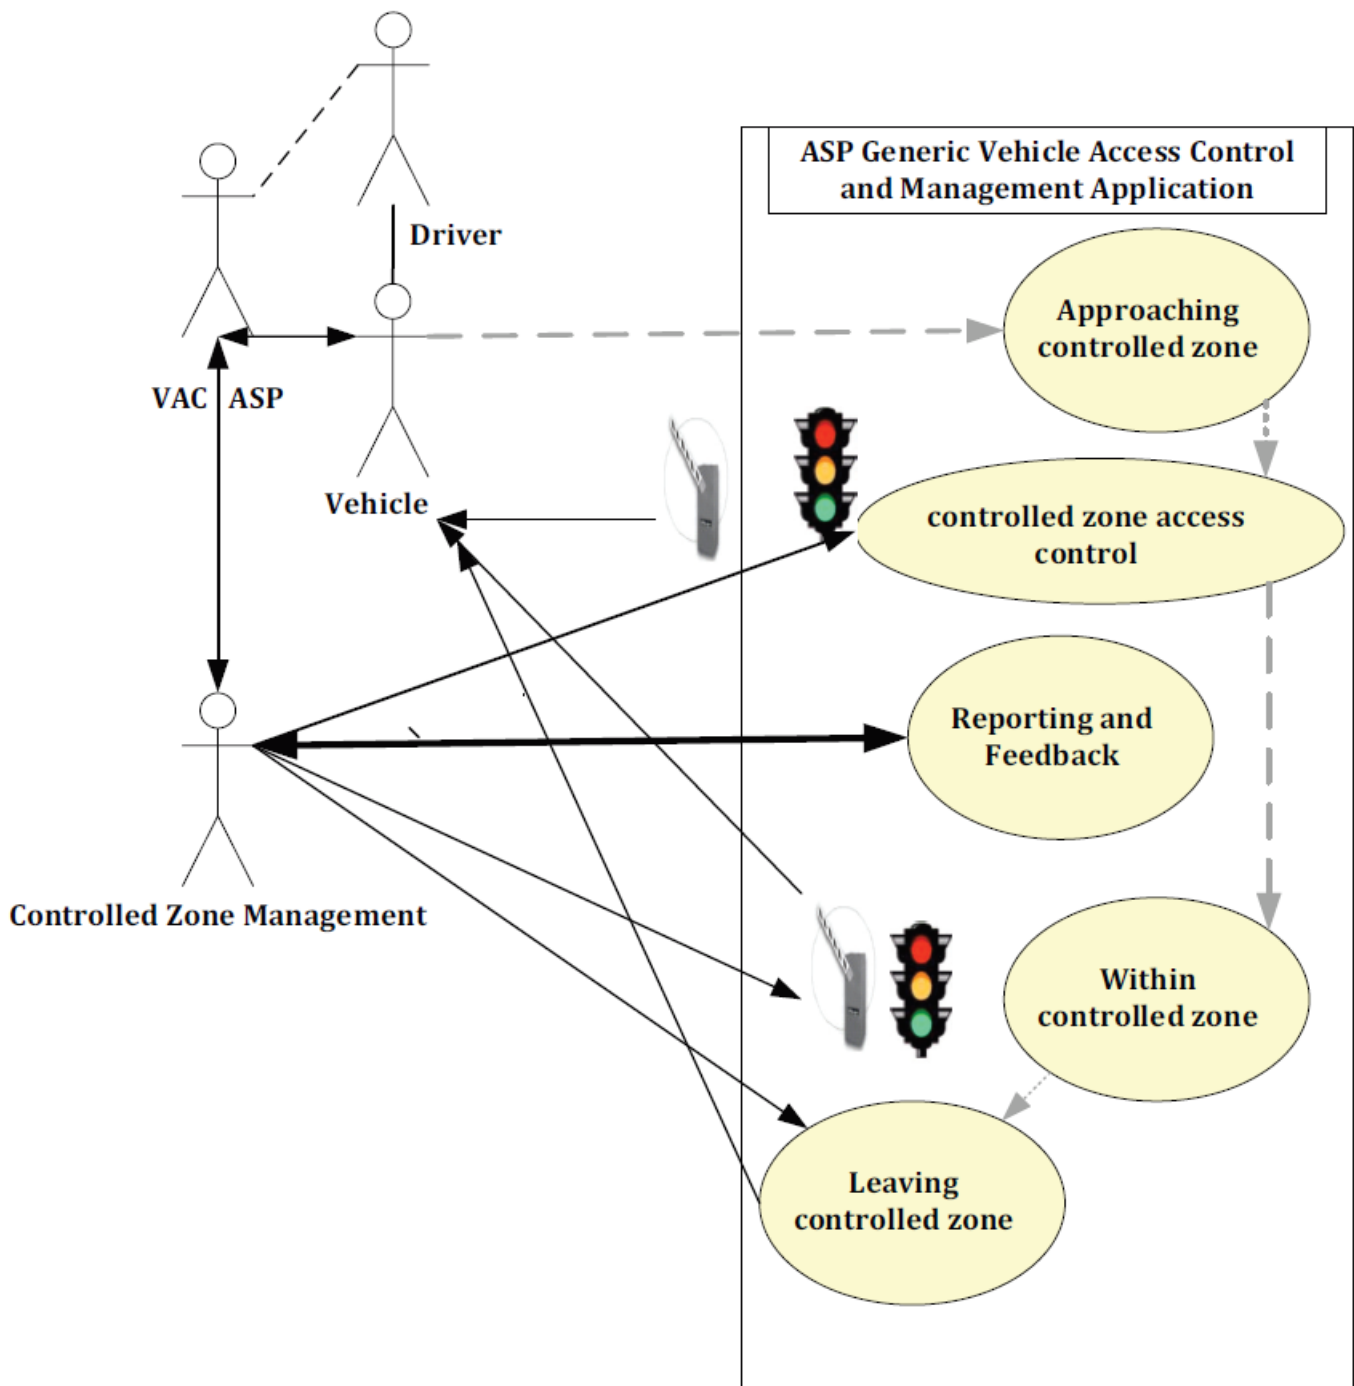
Driver

VAC ASP

Vehicle

Controlled Zone Management

ASP Generic Vehicle Access Control and Management Application

Approaching controlled zone

controlled zone access control

Reporting and Feedback

Within controlled zone

Leaving controlled zone